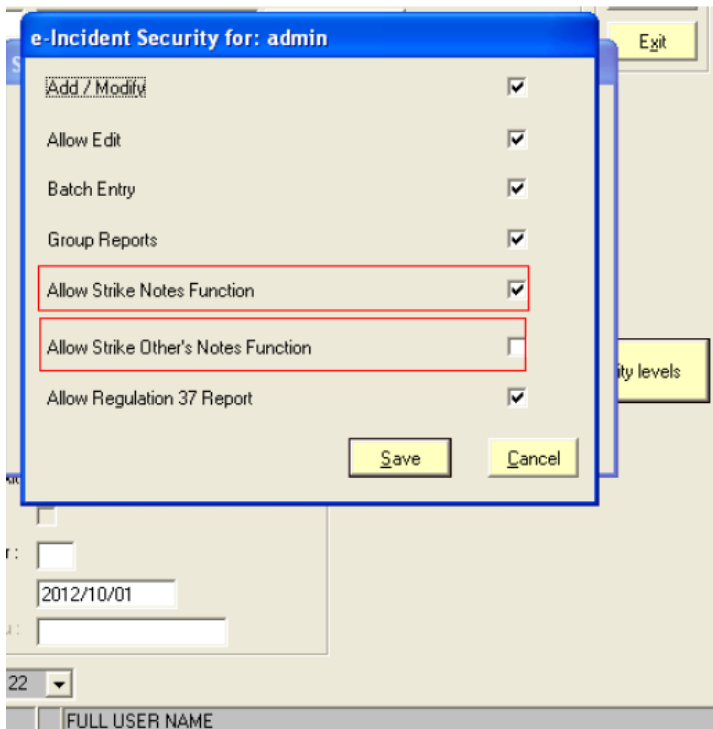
e-Incident Security for: admin

Exit

Add / Modify

Allow Edit

Batch Entry

Group Reports

Allow Strike Notes Function

Allow Strike Other's Notes Function

ity levels

Allow Regulation 37 Report

Save

Cancel

r :

2012/10/01

22

FULL USER NAME